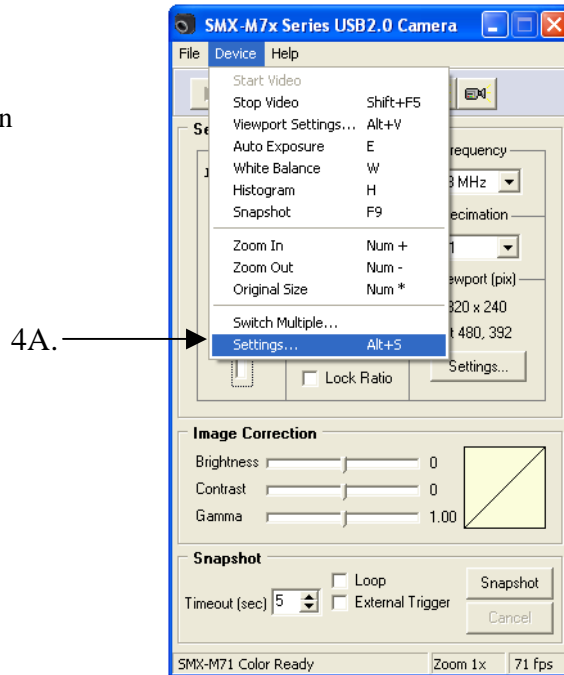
n

SMX-M7x Series USB2.0 Camera

File Device Help

| | |
|---|---|
| Start Video | |
| Stop Video | Shift+F5 |
| Viewport Settings... | Alt+V |
| Auto Exposure | E |
| White Balance | W |
| Histogram | H |
| Snapshot | F9 |
| Zoom In | Num + |
| Zoom Out | Num - |
| Original Size | Num * |
| Switch Multiple... | |
| Settings... | Alt+S |

Se

requency

3 MHz

ecimation

1

ewport (pix)

320 x 240

t 480, 392

4A.

Lock Ratio

Settings...

Image Correction

Brightness 0

Contrast 0

Gamma 1.00

Snapshot

Loop

Timeout (sec) 5

External Trigger

Snapshot

Cancel

SMX-M71 Color Ready

Zoom 1x

71 fps